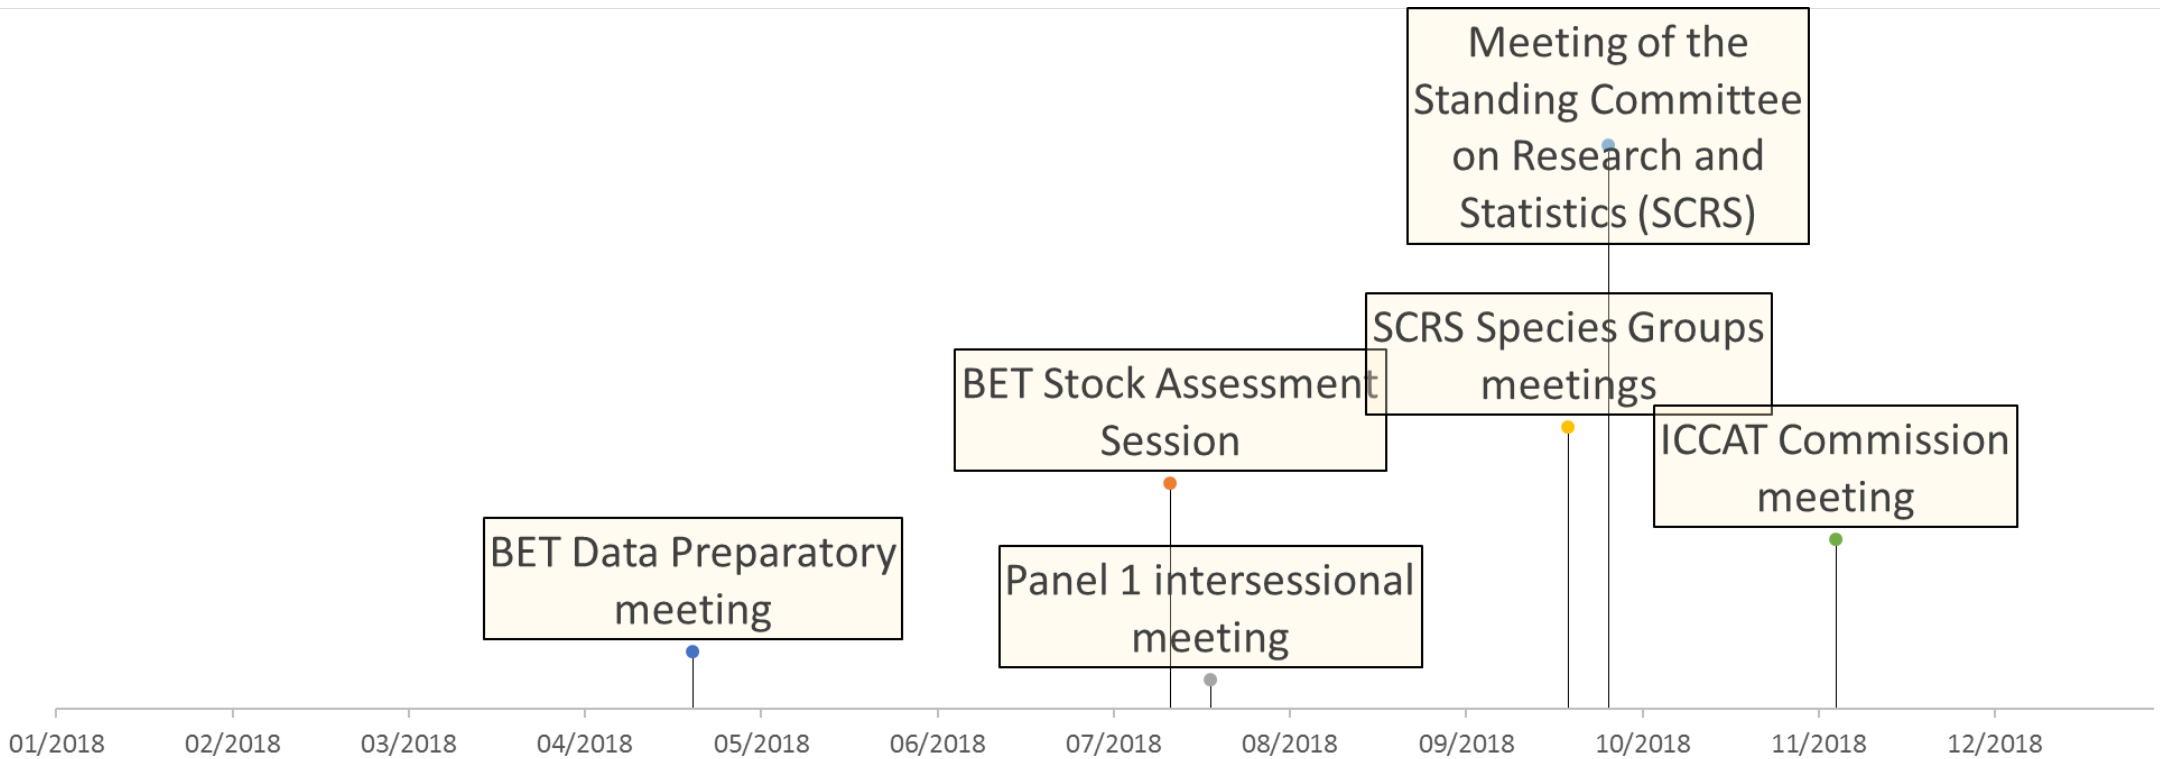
Meeting of the Standing Committee on Research and Statistics (SCRS)

SCRS Species Groups meetings

BET Stock Assessment Session

ICCAT Commission meeting

BET Data Preparatory meeting

Panel 1 intersessional meeting

01/2018 02/2018 03/2018 04/2018 05/2018 06/2018 07/2018 08/2018 09/2018 10/2018 11/2018 12/2018